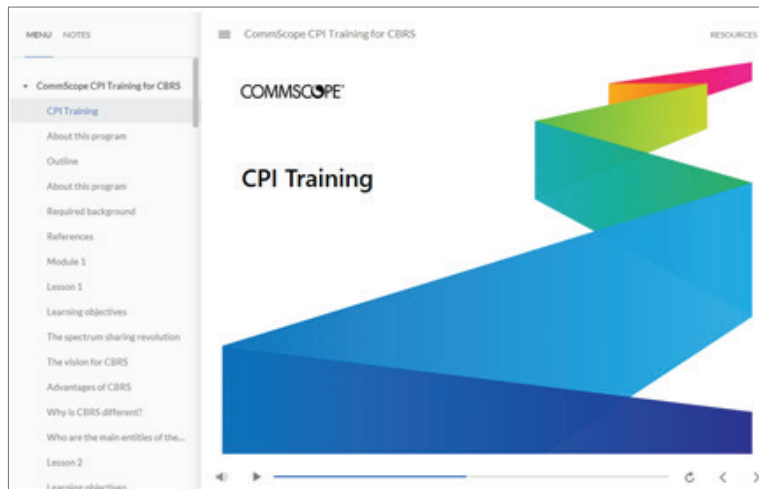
MENU NOTES

CommScope CPI Training for CBRS
CPI Training
About this program
Outline
About this program
Required background
References
Module 1
Lesson 1
Learning objectives
The spectrum sharing revolution
The vision for CBRS
Advantages of CBRS
Why is CBRS different?
Who are the main entities of the...
Lesson 2
Learning objectives

CommScope CPI Training for CBRS

RESOURCES

COMMSCOPE®

CPI Training